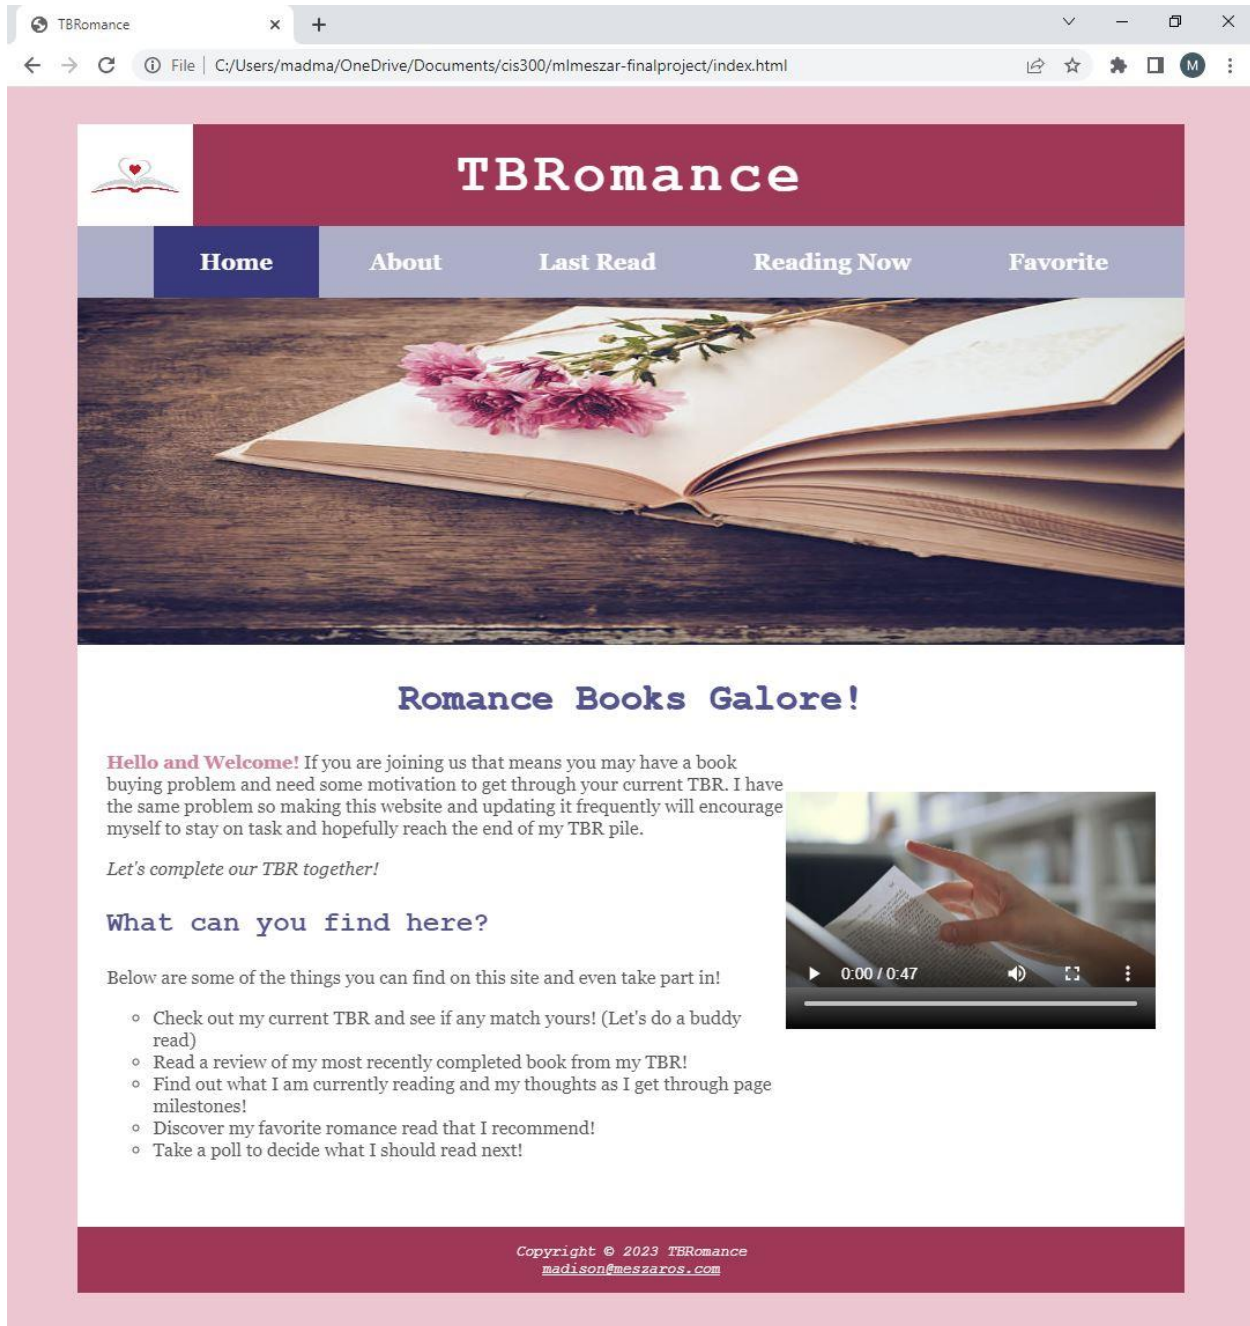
TBRomance

File | C:/Users/madma/OneDrive/Documents/cis300/mlmeszar-finalproject/index.html

M

TBRomance

Home About Last Read Reading Now Favorite

Romance Books Galore!

Hello and Welcome! If you are joining us that means you may have a book buying problem and need some motivation to get through your current TBR. I have the same problem so making this website and updating it frequently will encourage myself to stay on task and hopefully reach the end of my TBR pile.

Let's complete our TBR together!

What can you find here?

Below are some of the things you can find on this site and even take part in!

- Check out my current TBR and see if any match yours! (Let's do a buddy read)
- Read a review of my most recently completed book from my TBR!
- Find out what I am currently reading and my thoughts as I get through page milestones!
- Discover my favorite romance read that I recommend!
- Take a poll to decide what I should read next!

0:00 / 0:47

Copyright © 2023 TBRomance
madison@meszaros.com